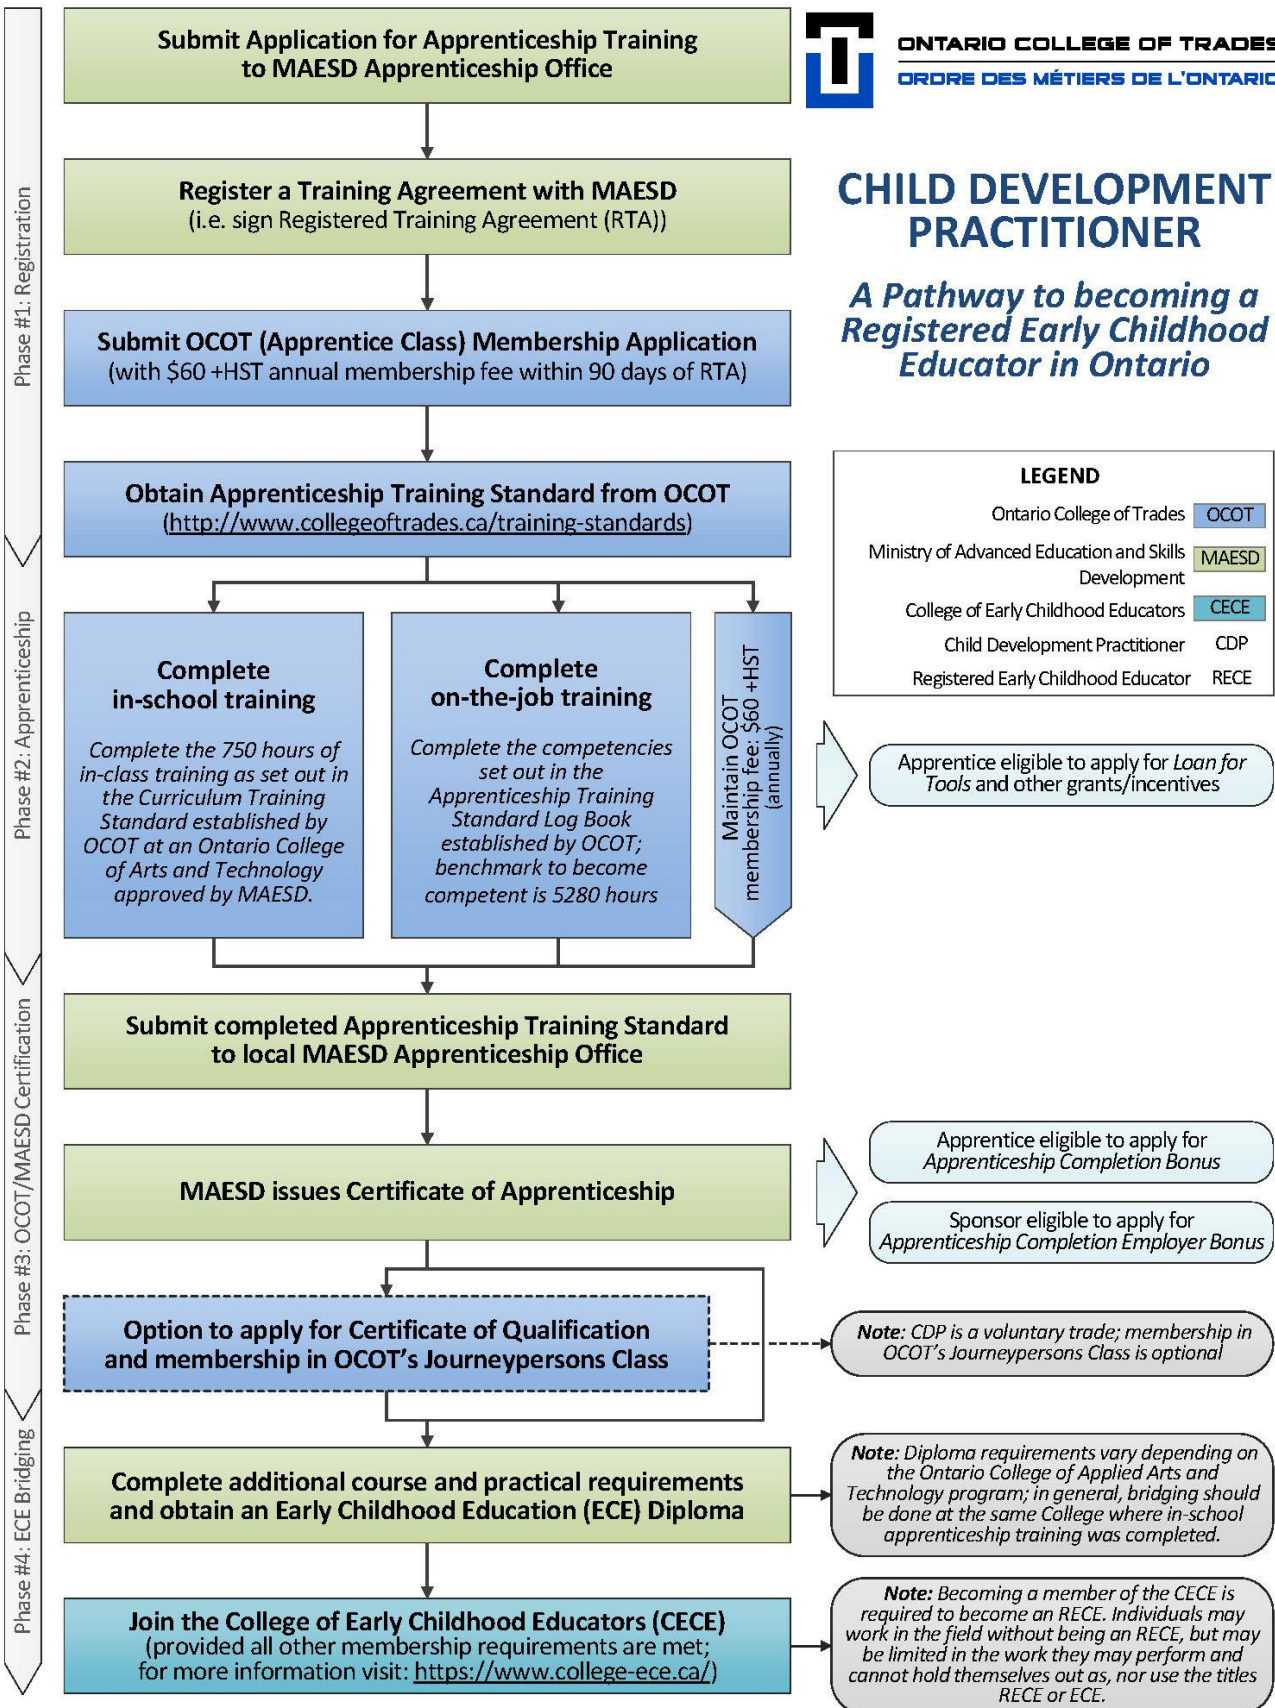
Phase #1: Registration

Submit Application for Apprenticeship Training to MAESD Apprenticeship Office

Register a Training Agreement with MAESD (i.e. sign Registered Training Agreement (RTA))

Submit OCOT (Apprentice Class) Membership Application (with \$60 +HST annual membership fee within 90 days of RTA)

Obtain Apprenticeship Training Standard from OCOT (http://www.collegeoftrades.ca/training-standards)

Phase #2: Apprenticeship

Complete in-school training

Complete the 750 hours of in-class training as set out in the Curriculum Training Standard established by OCOT at an Ontario College of Arts and Technology approved by MAESD.

Complete on-the-job training

Complete the competencies set out in the Apprenticeship Training Standard Log Book established by OCOT; benchmark to become competent is 5280 hours

Maintain OCOT membership fee: \$60 +HST (annually)

Phase #3: OCOT/MAESD Certification

Submit completed Apprenticeship Training Standard to local MAESD Apprenticeship Office

MAESD issues Certificate of Apprenticeship

Option to apply for Certificate of Qualification and membership in OCOT's Journeypersons Class

Phase #4: ECE Bridging

Complete additional course and practical requirements and obtain an Early Childhood Education (ECE) Diploma

Join the College of Early Childhood Educators (CECE) (provided all other membership requirements are met; for more information visit: https://www.college-ece.ca/)

ONTARIO COLLEGE OF TRADES
ORDRE DES MÉTIERS DE L'ONTARIO

CHILD DEVELOPMENT PRACTITIONER

A Pathway to becoming a Registered Early Childhood Educator in Ontario

LEGEND

| | |
|---|---|
| Ontario College of Trades | OCOT |
| Ministry of Advanced Education and Skills Development | MAESD |
| College of Early Childhood Educators | CECE |
| Child Development Practitioner | CDP |
| Registered Early Childhood Educator | RECE |

Apprentice eligible to apply for Loan for Tools and other grants/incentives

Apprentice eligible to apply for Apprenticeship Completion Bonus

Sponsor eligible to apply for Apprenticeship Completion Employer Bonus

Note: CDP is a voluntary trade; membership in OCOT's Journeypersons Class is optional

Note: Diploma requirements vary depending on the Ontario College of Applied Arts and Technology program; in general, bridging should be done at the same College where in-school apprenticeship training was completed.

Note: Becoming a member of the CECE is required to become an RECE. Individuals may work in the field without being an RECE, but may be limited in the work they may perform and cannot hold themselves out as, nor use the titles RECE or ECE.